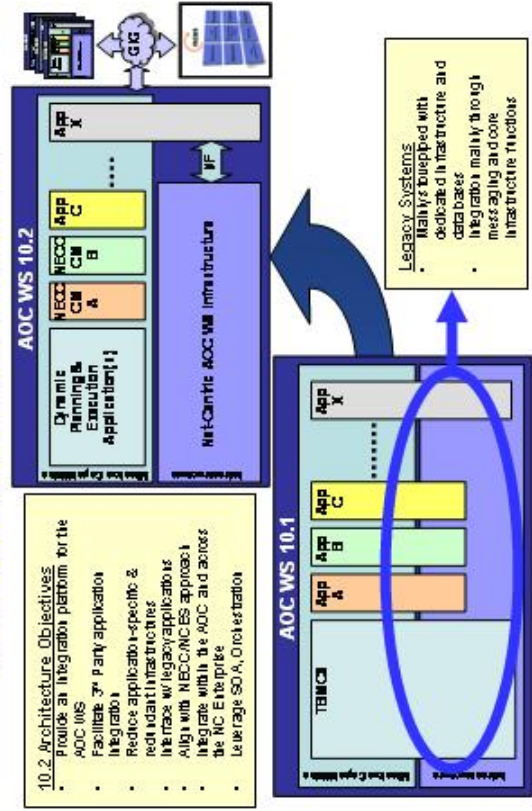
10.2 Architecture Objectives

- Provide an integration platform for the AOC WS
- Facilitate 3rd Party application integration
- Reduce application-specific & redundant infrastructures
- Interface w/ legacy applications
- Align with NECC/NCES approach
- Integrate within the AOC and across the NC Enterprise
- Leverage SOA, Orchestration

AOC WS 10.2

Dynamic Planning & Execution Application(s)

NECC CM A

NECC CM B

App C

.....

App X

IF

Net-Centric AOC WS Infrastructure

GIG

AOC WS 10.1

TBMCS

App A

App B

App C

.......

App X

Legacy Systems

- Mainly stovepiped with dedicated infrastructure and databases
- Integration mainly through messaging and core infrastructure functions